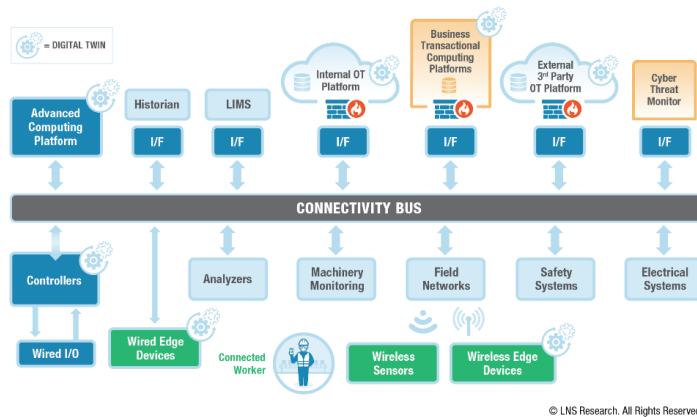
= DIGITAL TWIN

Advanced Computing Platform

Historian

LIMS

Internal OT Platform

Business Transactional Computing Platforms

External 3rd Party OT Platform

Cyber Threat Monitor

I/F

I/F

I/F

I/F

I/F

I/F

I/F

CONNECTIVITY BUS

Controllers

Analyzers

Machinery Monitoring

Field Networks

Safety Systems

Electrical Systems

Wired I/O

Wired Edge Devices

Connected Worker

Wireless Sensors

Wireless Edge Devices

© LNS Research. All Rights Reserve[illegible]